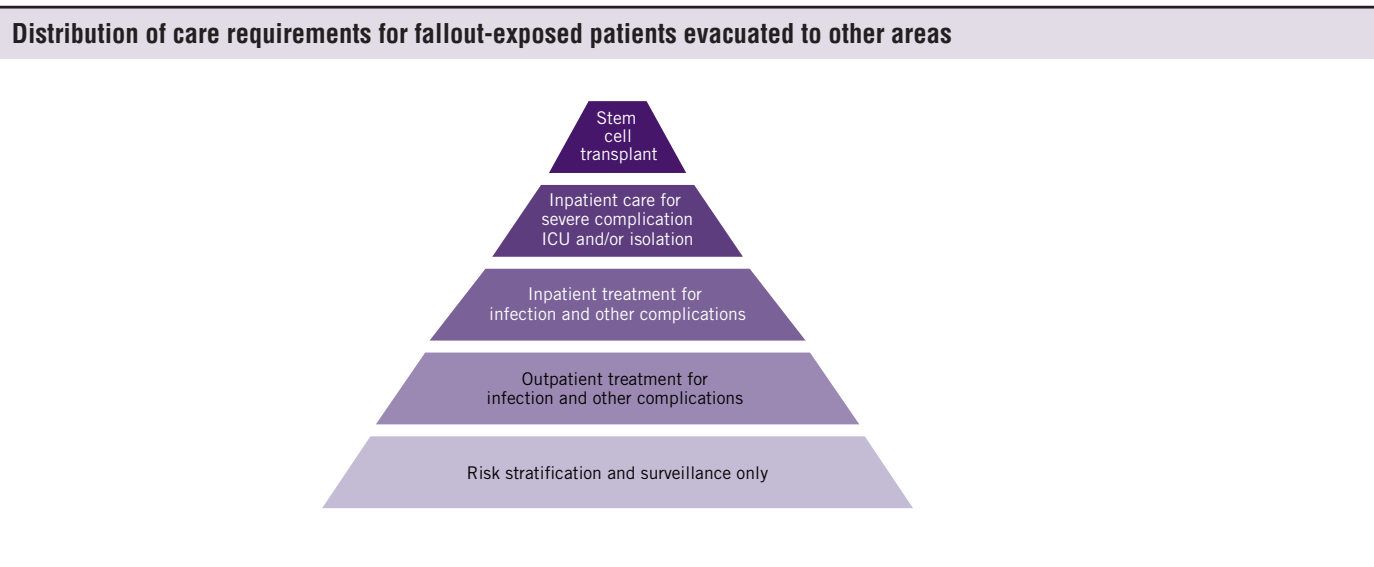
Distribution of care requirements for fallout-exposed patients evacuated to other areas

Stem cell transplant

Inpatient care for severe complication ICU and/or isolation

Inpatient treatment for infection and other complications

Outpatient treatment for infection and other complications

Risk stratification and surveillance only